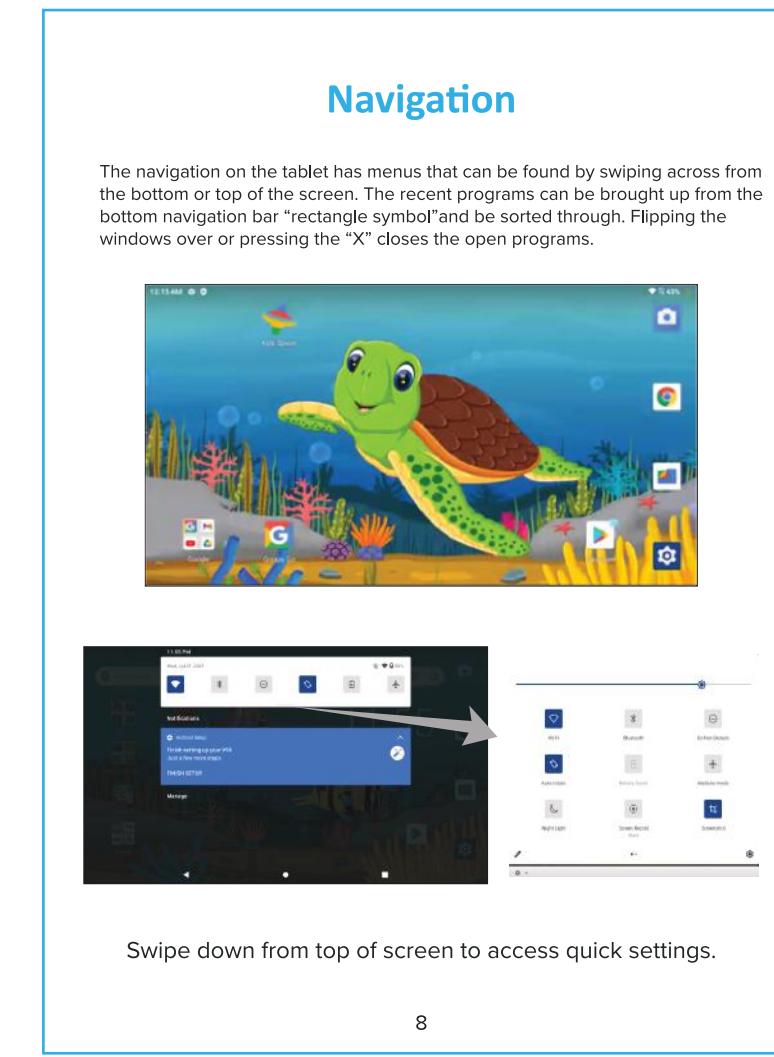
Navigation

The navigation on the tablet has menus that can be found by swiping across from the bottom or top of the screen. The recent programs can be brought up from the bottom navigation bar “rectangle symbol”and be sorted through. Flipping the windows over or pressing the “X” closes the open programs.

Kids Space

Notifications

Android Setup

Finish setting up your V59
Just a few more steps

FINISH SETUP

Manage

Wi-Fi

Bluetooth

Do Not Disturb

Auto-rotate

Battery Saver

Airplane mode

Night Light

Screen Record

Screencast

Swipe down from top of screen to access quick settings.

8